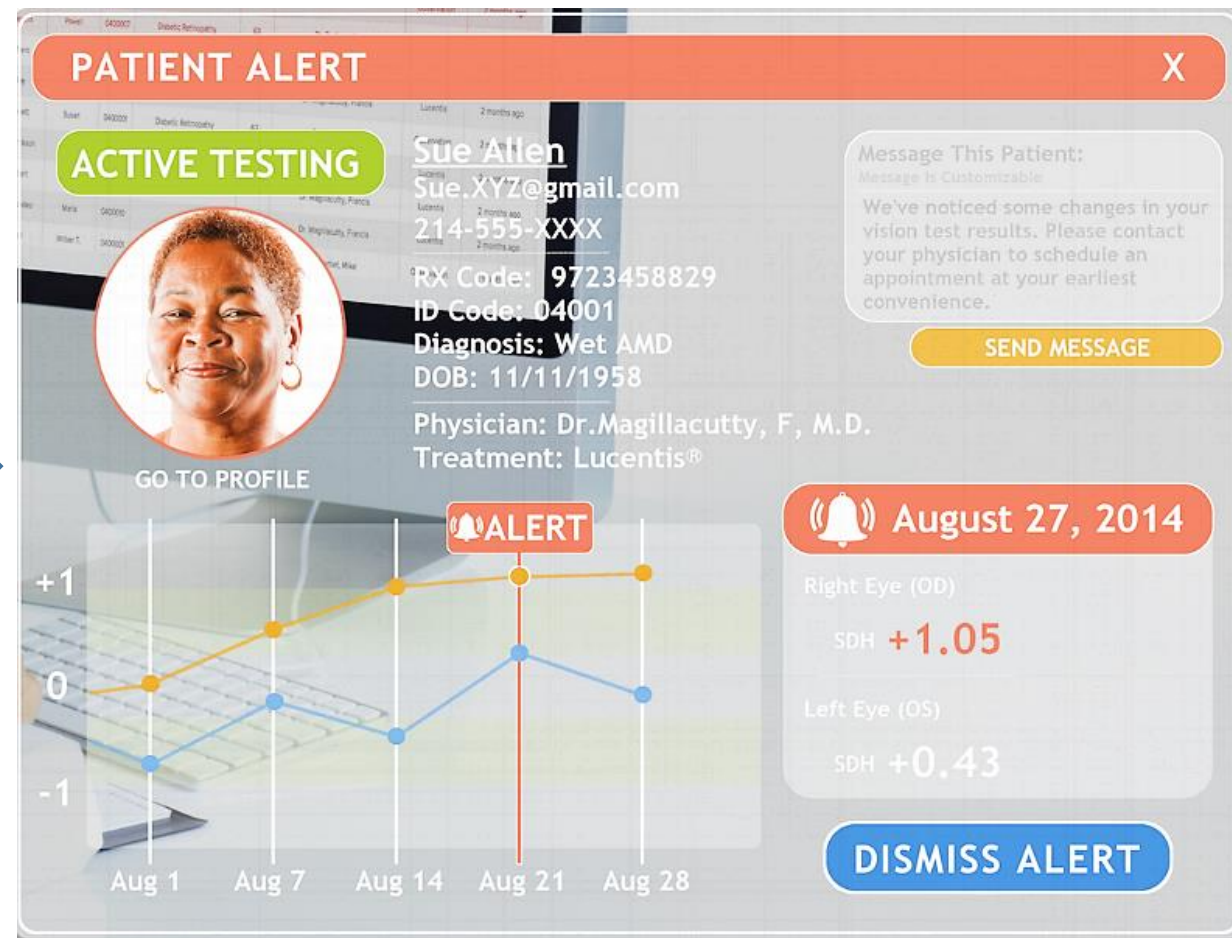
PATIENT ALERT

X

ACTIVE TESTING

Sue Allen
Sue.XYZ@gmail.com
214-555-XXXX

RX Code: 9723458829
ID Code: 04001
Diagnosis: Wet AMD
DOB: 11/11/1958

Physician: Dr.Magillacutty, F, M.D.
Treatment: Lucentis®

GO TO PROFILE

Message This Patient:
Message is Customizable
We've noticed some changes in your vision test results. Please contact your physician to schedule an appointment at your earliest convenience.

SEND MESSAGE

ALERT

+1
0
-1

Aug 1 Aug 7 Aug 14 Aug 21 Aug 28

August 27, 2014

Right Eye (OD)
SDH +1.05

Left Eye (OS)
SDH +0.43

DISMISS ALERT